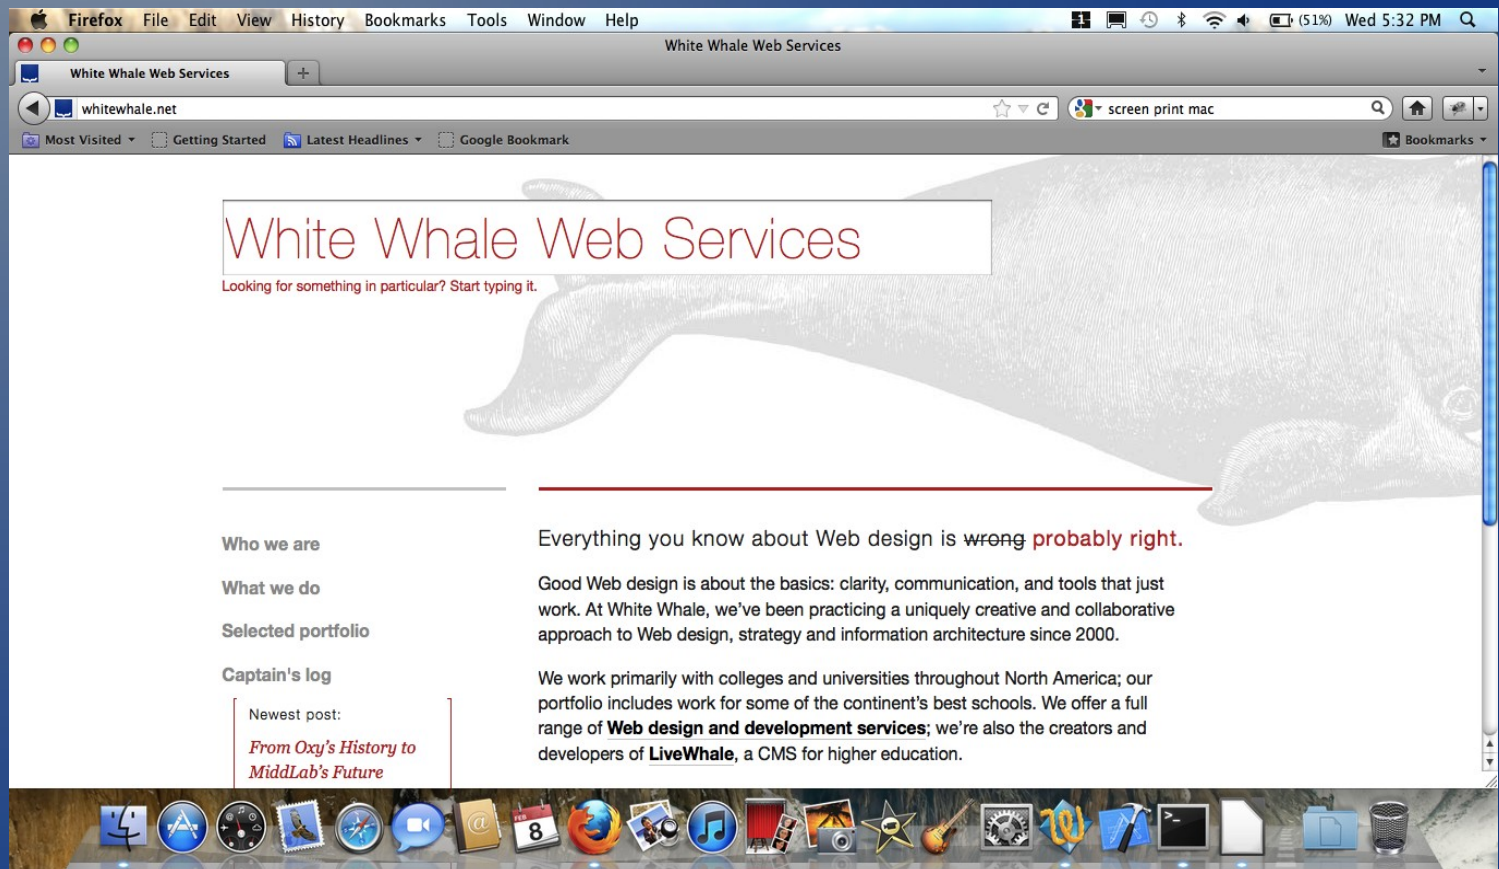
Firefox File Edit View History Bookmarks Tools Window Help (51%) Wed 5:32 PM

White Whale Web Services

White Whale Web Services +

whitewhale.net

screen print mac

Most Visited Getting Started Latest Headlines Google Bookmark Bookmarks

White Whale Web Services

Looking for something in particular? Start typing it.

Who we are

What we do

Selected portfolio

Captain's log

Newest post:

From Oxy's History to MiddLab's Future

Everything you know about Web design is ~~wrong~~ probably right.

Good Web design is about the basics: clarity, communication, and tools that just work. At White Whale, we've been practicing a uniquely creative and collaborative approach to Web design, strategy and information architecture since 2000.

We work primarily with colleges and universities throughout North America; our portfolio includes work for some of the continent's best schools. We offer a full range of **Web design and development services**; we're also the creators and developers of **LiveWhale**, a CMS for higher education.

FEB 8